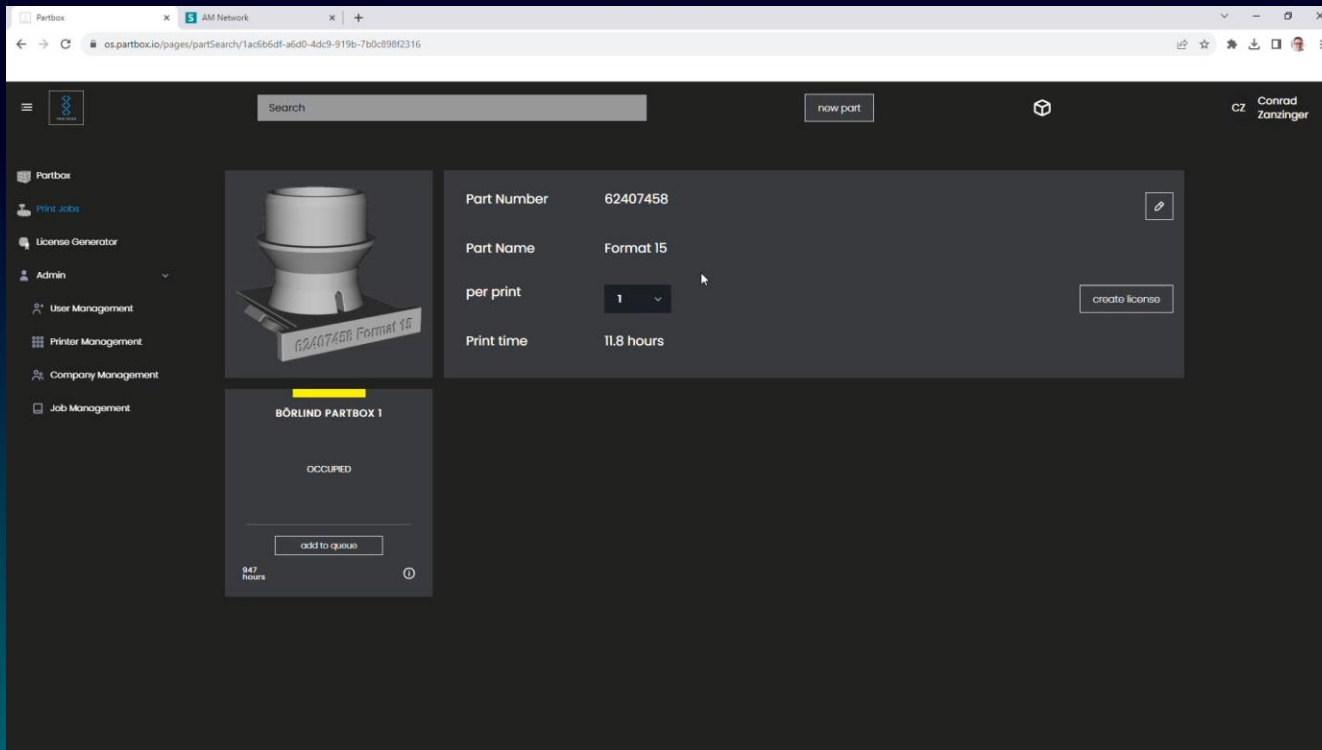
Partbox
AM Network
os.partbox.io/pages/partSearch/1ac6b6df-a6d0-4dc9-919b-7b0c898f2316

Search
new part
CZ Conrad Zanzinger

Partbox
Print Jobs
License Generator
Admin
User Management
Printer Management
Company Management
Job Management

62407458 Format 15

Part Number 62407458
Part Name Format 15
per print 1
Print time 11.8 hours
create license

BÖRLIND PARTBOX 1
OCCUPIED
add to queue
947 hours